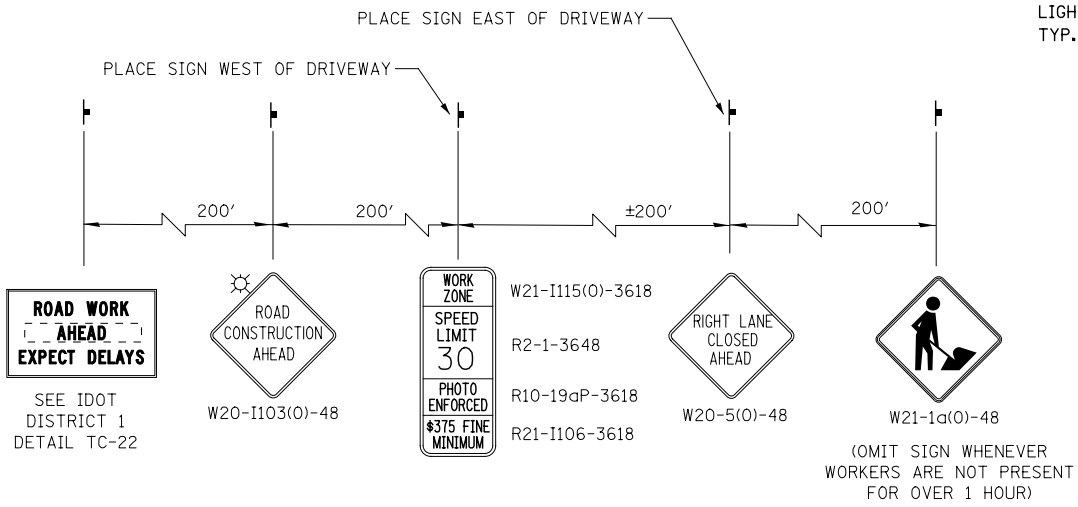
PLACE SIGN EAST OF DRIVEWAY

LIGH
TYP.

PLACE SIGN WEST OF DRIVEWAY

200'

200'

±200'

200'

ROAD WORK
AHEAD
EXPECT DELAYS

SEE IDOT
DISTRICT 1
DETAIL TC-22

ROAD
CONSTRUCTION
AHEAD

W20-I103(0)-48

WORK
ZONE

SPEED
LIMIT
30

PHOTO
ENFORCED

$375 FINE
MINIMUM

W21-I115(0)-3618

R2-1-3648

R10-19aP-3618

R21-I106-3618

RIGHT LANE
CLOSED
AHEAD

W20-5(0)-48

W21-1a(0)-48

(OMIT SIGN WHENEVER
WORKERS ARE NOT PRESENT
FOR OVER 1 HOUR)